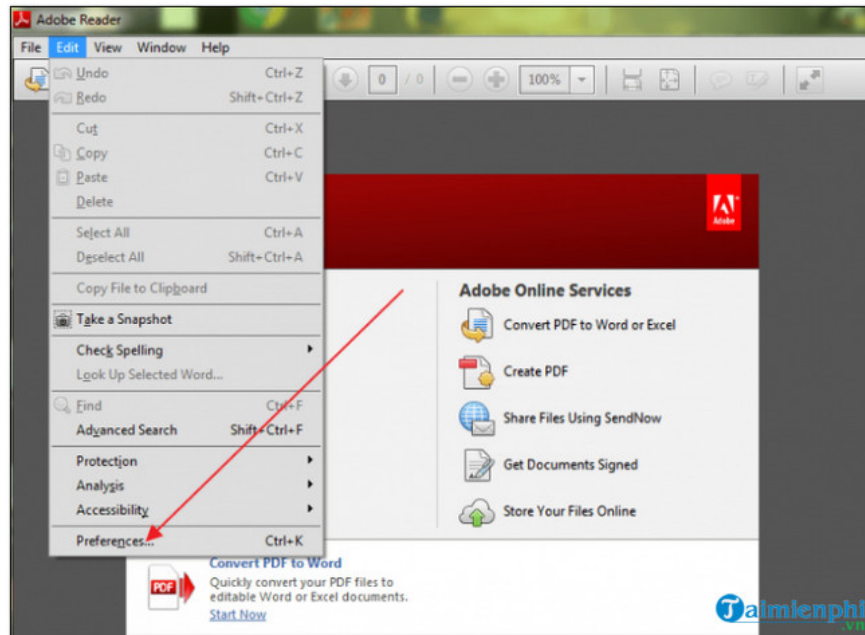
Adobe Reader

File Edit View Window Help

0 / 0 100%

Undo Ctrl+Z
Redo Shift+Ctrl+Z
Cut Ctrl+X
Copy Ctrl+C
Paste Ctrl+V
Delete
Select All Ctrl+A
Deselect All Shift+Ctrl+A
Copy File to Clipboard
Take a Snapshot
Check Spelling
Look Up Selected Word...
Find Ctrl+F
Advanced Search Shift+Ctrl+F
Protection
Analysis
Accessibility
Preferences... Ctrl+K

Adobe

Adobe Online Services
Convert PDF to Word or Excel
Create PDF
Share Files Using SendNow
Get Documents Signed
Store Your Files Online

PDF
Convert PDF to Word
Quickly convert your PDF files to editable Word or Excel documents.
Start Now

Taimienphi.vn